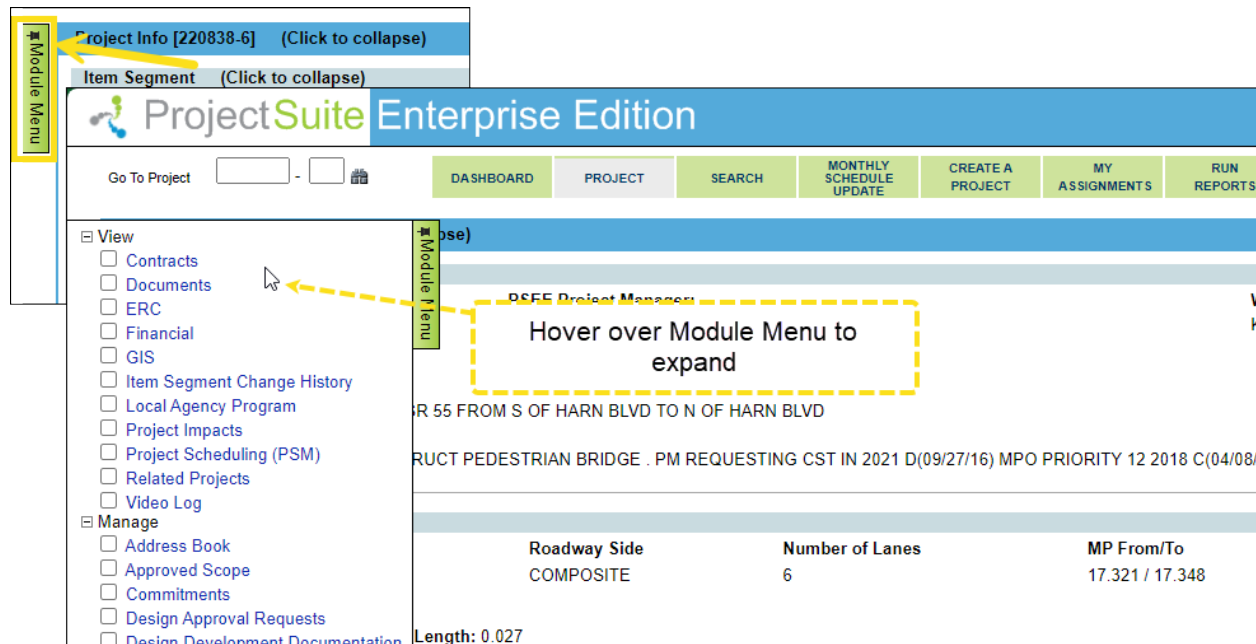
Module Menu

Project Info [220838-6] (Click to collapse)

Item Segment (Click to collapse)

ProjectSuite Enterprise Edition

Go To Project -

DASHBOARD | PROJECT | SEARCH | MONTHLY SCHEDULE UPDATE | CREATE A PROJECT | MY ASSIGNMENTS | RUN REPORTS

⊟ View
☐ Contracts
☐ Documents
☐ ERC
☐ Financial
☐ GIS
☐ Item Segment Change History
☐ Local Agency Program
☐ Project Impacts
☐ Project Scheduling (PSM)
☐ Related Projects
☐ Video Log
⊟ Manage
☐ Address Book
☐ Approved Scope
☐ Commitments
☐ Design Approval Requests
☐ Design Development Documentation

Module Menu

pse)

PSEE Project Manager:

Hover over Module Menu to expand

W

K

SR 55 FROM S OF HARN BLVD TO N OF HARN BLVD

RUCT PEDESTRIAN BRIDGE . PM REQUESTING CST IN 2021 D(09/27/16) MPO PRIORITY 12 2018 C(04/08/

| Roadway Side | Number of Lanes | MP From/To |
|---|---|---|
| COMPOSITE | 6 | 17.321 / 17.348 |

Length: 0.027